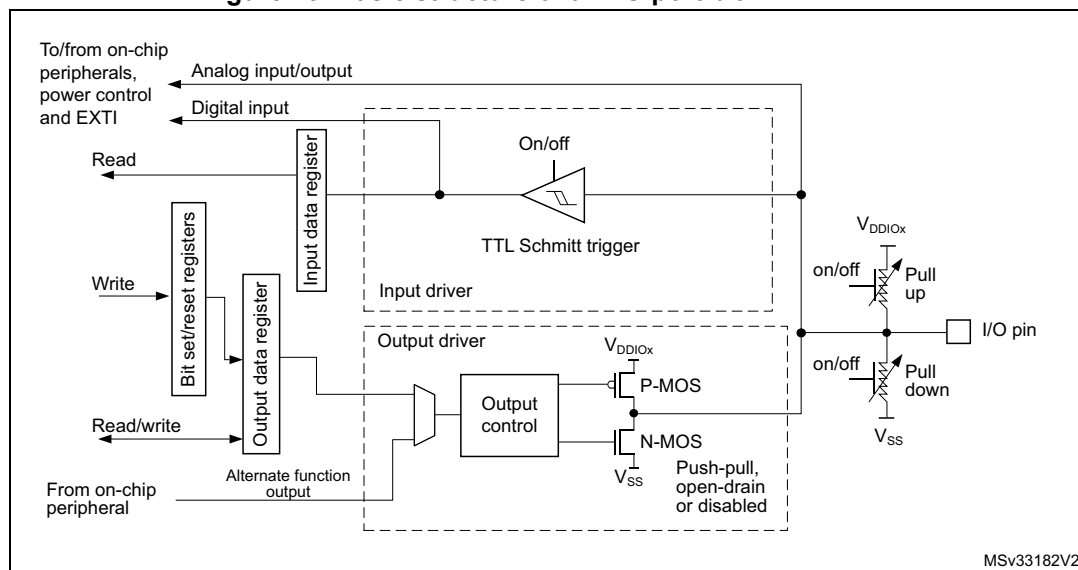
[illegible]

To/from on-chip peripherals, power control and EXTI

Analog input/output

Digital input

Read

Input data register

On/off

TTL Schmitt trigger

Input driver

Bit set/reset registers

Write

Output data register

Output driver

$V_{DDIOx}$

P-MOS

Output control

N-MOS

$V_{SS}$

Push-pull, open-drain or disabled

Read/write

Alternate function output

From on-chip peripheral

$V_{DDIOx}$

on/off

Pull up

I/O pin

on/off

Pull down

$V_{SS}$

MSv33182V2